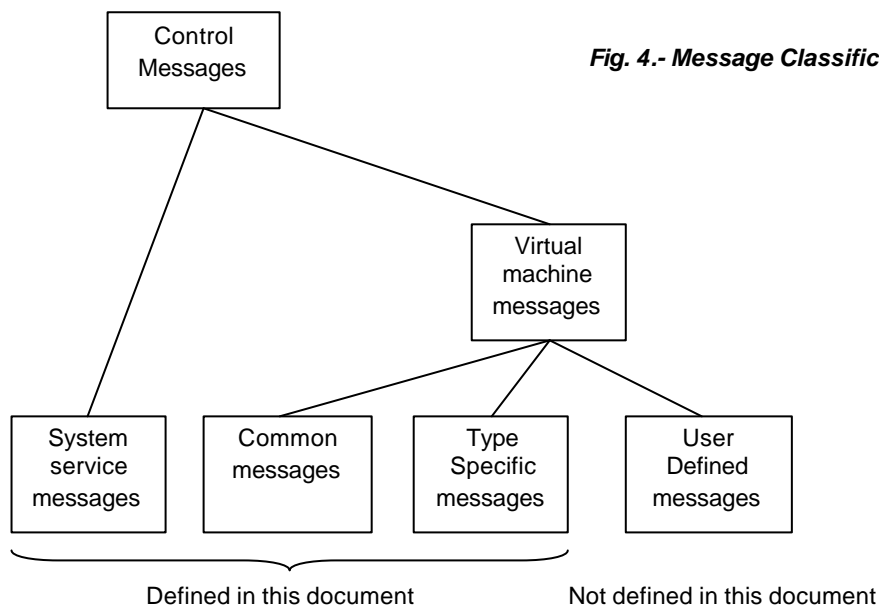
Control Messages

Fig. 4.- Message Classific

Virtual machine messages

System service messages

Common messages

Type Specific messages

User Defined messages

Defined in this document

Not defined in this document